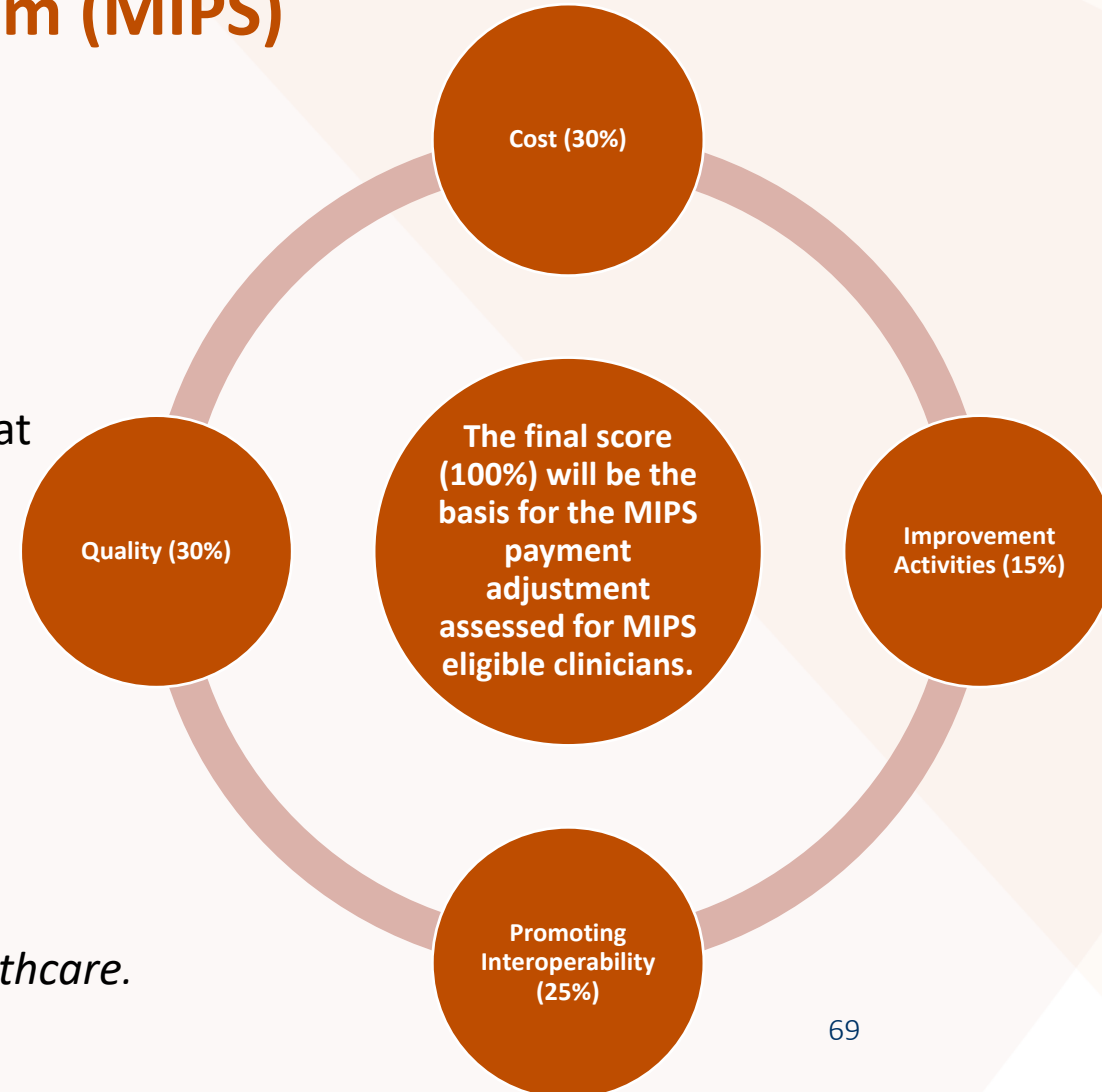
m (MIPS)

at

thcare.

Cost (30%)

Quality (30%)

The final score (100%) will be the basis for the MIPS payment adjustment assessed for MIPS eligible clinicians.

Improvement Activities (15%)

Promoting Interoperability (25%)

69